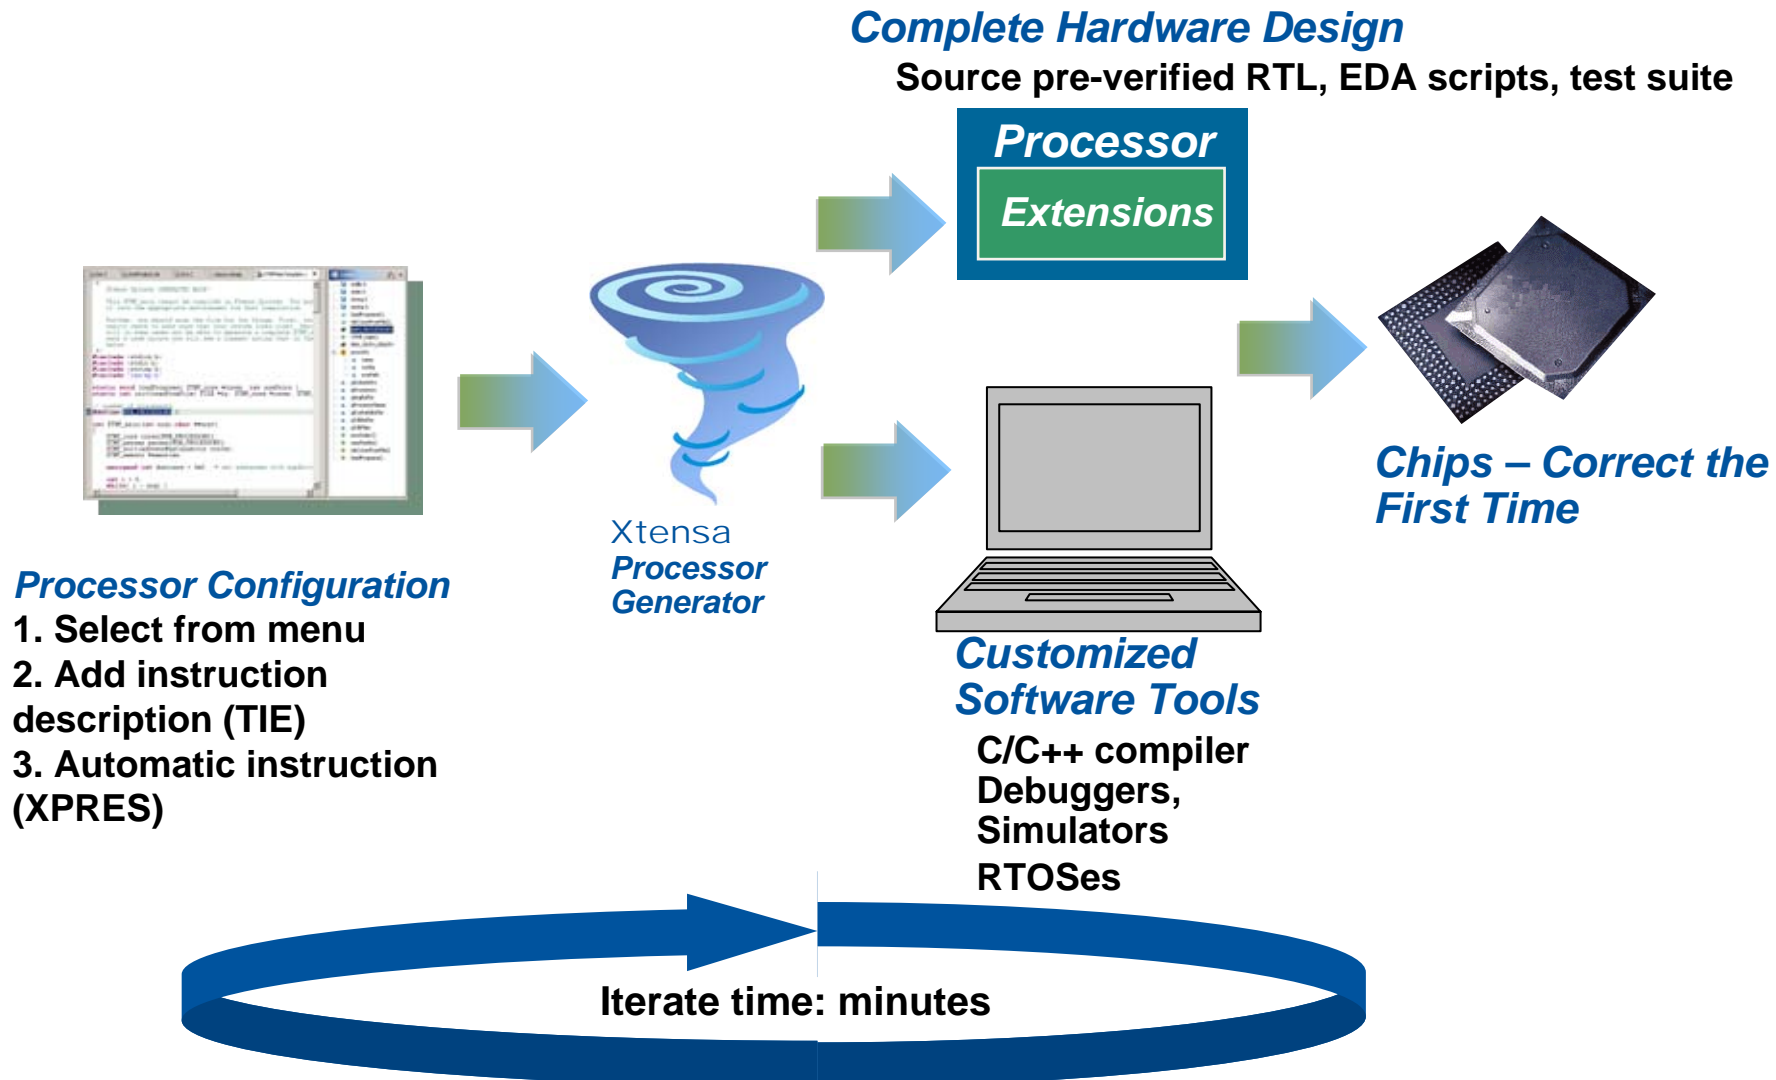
Complete Hardware Design

Source pre-verified RTL, EDA scripts, test suite

Processor

Extensions

Chips – Correct the First Time

Xtensa
Processor Generator

Processor Configuration
1. Select from menu
2. Add instruction description (TIE)
3. Automatic instruction (XPRES)

Customized Software Tools
C/C++ compiler
Debuggers,
Simulators
RTOSes

Iterate time: minutes